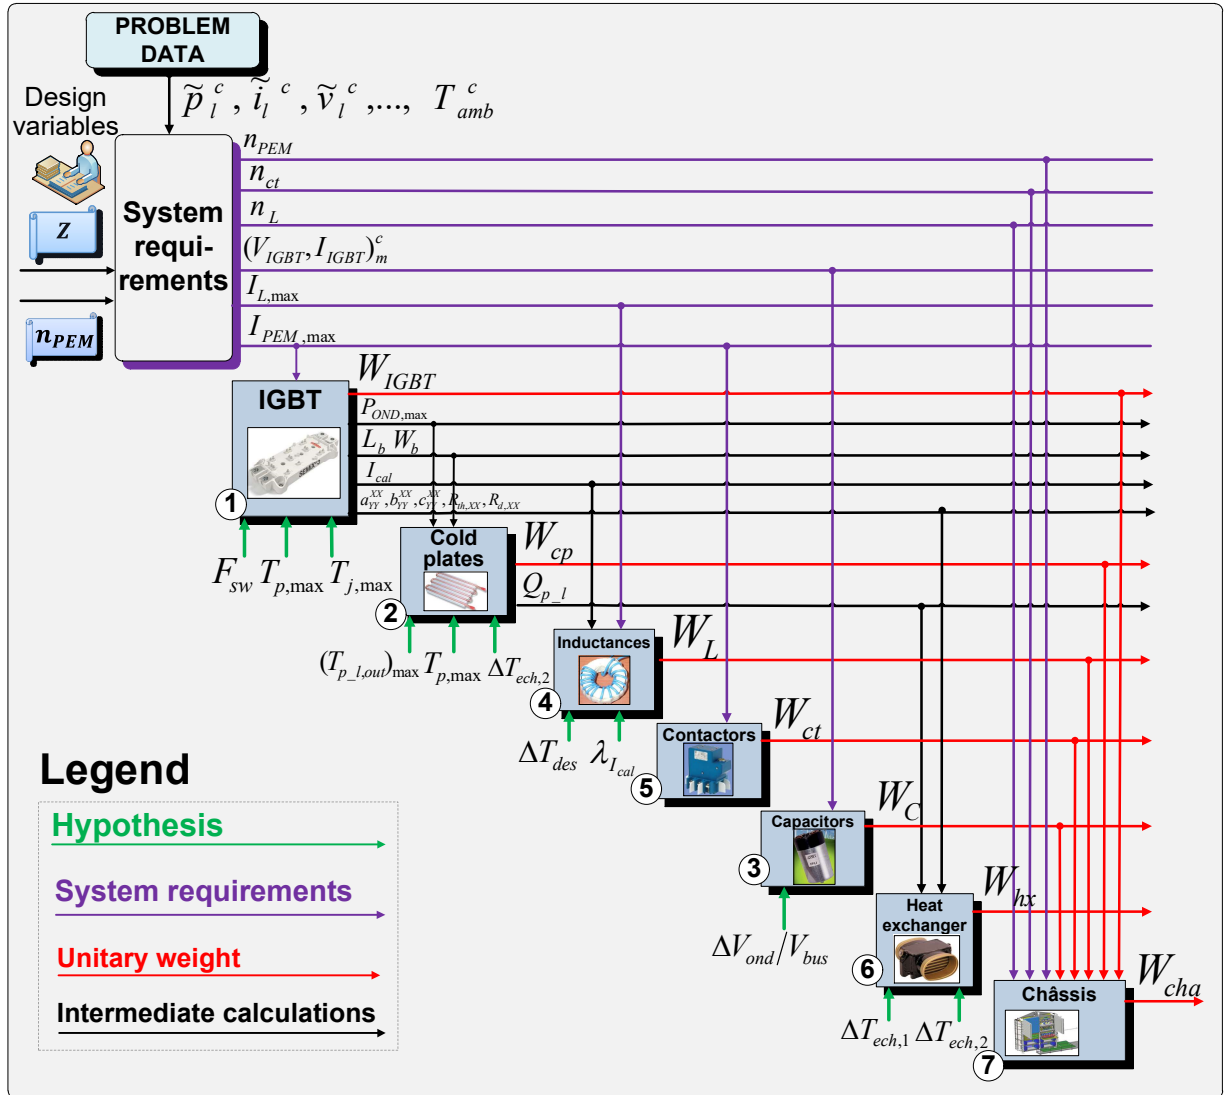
PROBLEM DATA

$\widetilde{p}_l^{\,c}, \widetilde{i}_l^{\,c}, \widetilde{v}_l^{\,c}, ...., T_{amb}^{\,c}$

Design variables

$Z$

$n_{PEM}$

System requirements

$n_{PEM}$

$n_{ct}$

$n_L$

$(V_{IGBT}, I_{IGBT})_m^c$

$I_{L,\max}$

$I_{PEM,\max}$

IGBT

$W_{IGBT}$

$P_{OND,\max}$

$L_b\ W_b$

$I_{cal}$

$a_{YY}^{XX}, b_{YY}^{XX}, c_{YY}^{XX}, R_{th,XX}, R_{d,XX}$

1

$F_{sw}\ T_{p,\max}\ T_{j,\max}$

Cold plates

$W_{cp}$

$Q_{p\_l}$

2

$(T_{p\_l,out})_{\max}\ T_{p,\max}\ \Delta T_{ech,2}$

Inductances

$W_L$

4

$\Delta T_{des}\ \lambda_{I_{cal}}$

Contactors

$W_{ct}$

5

Capacitors

$W_C$

3

$\Delta V_{ond}/V_{bus}$

Heat exchanger

$W_{hx}$

6

$\Delta T_{ech,1}\ \Delta T_{ech,2}$

Châssis

$W_{cha}$

7

Legend

Hypothesis

System requirements

Unitary weight

Intermediate calculations